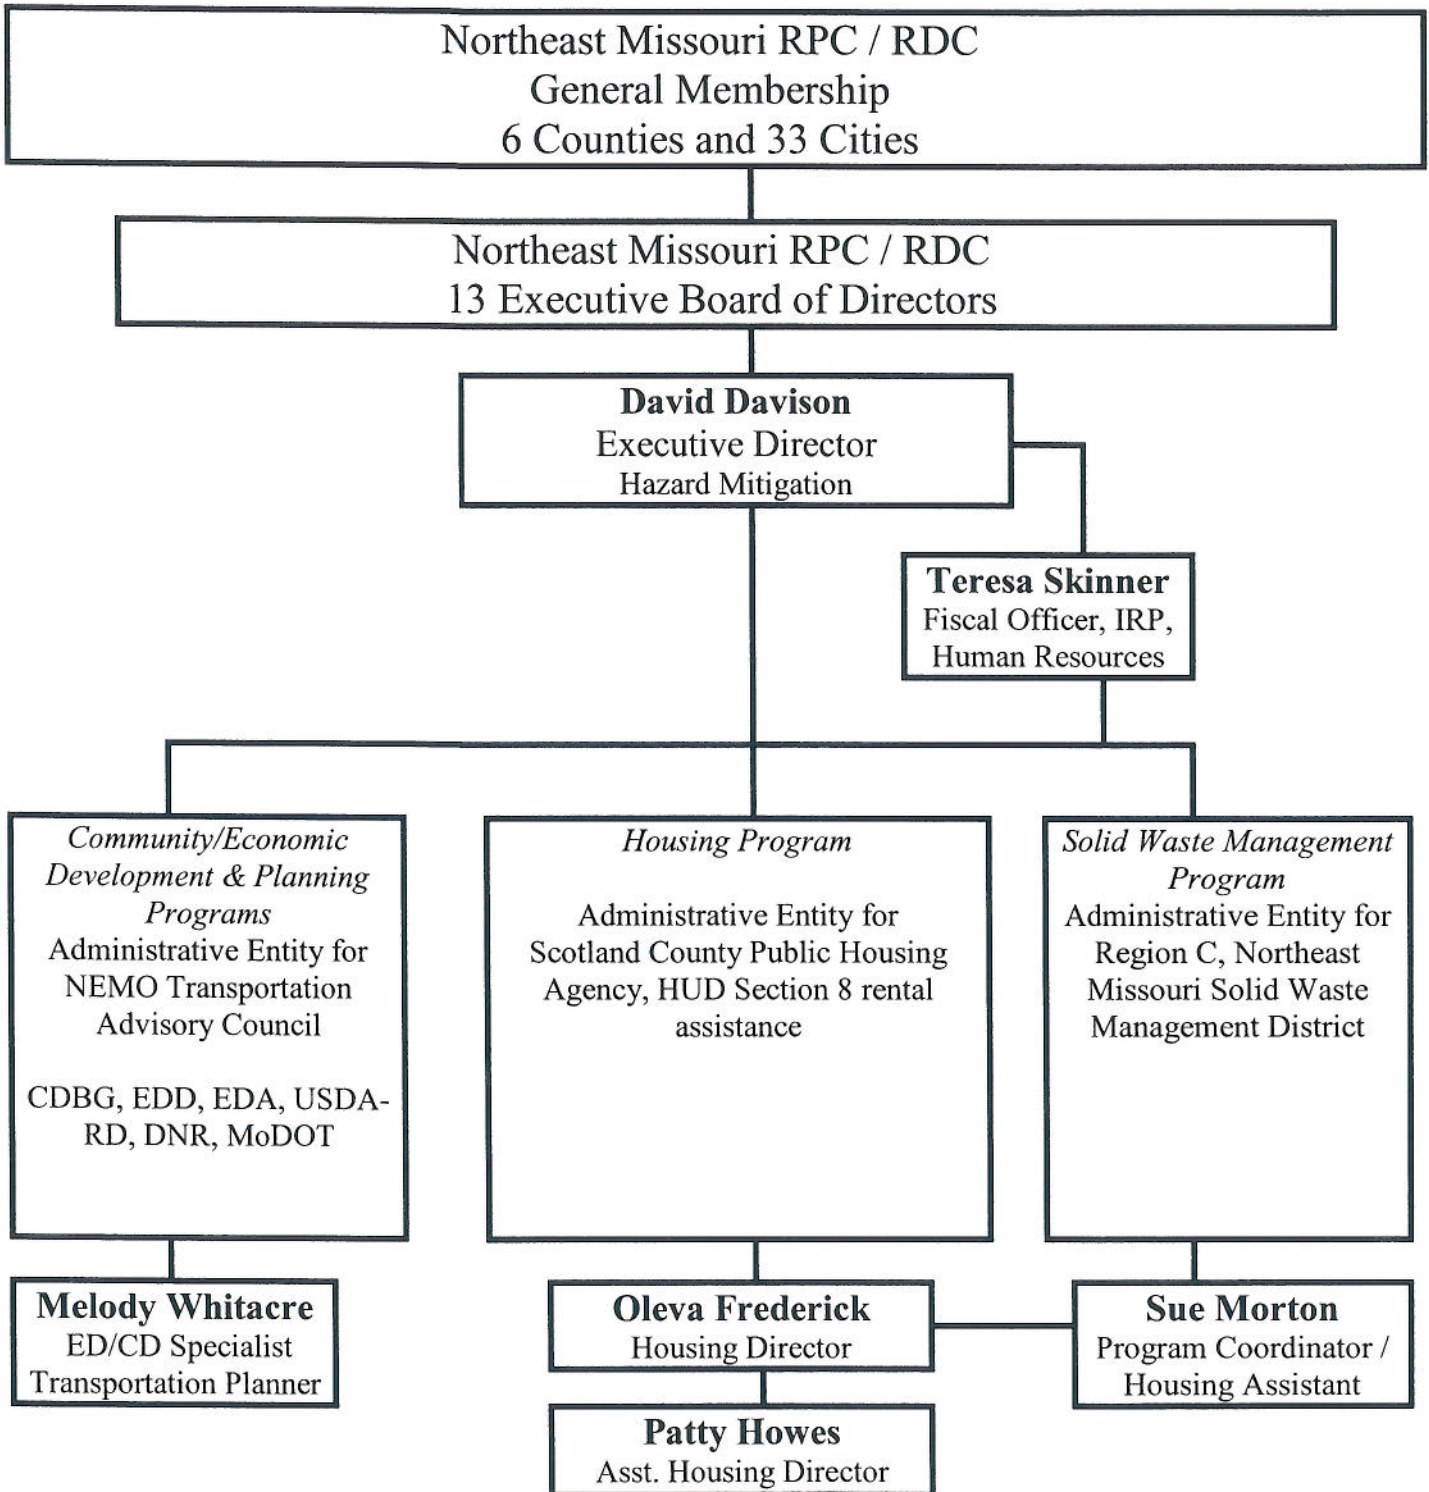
Northeast Missouri RPC / RDC
General Membership
6 Counties and 33 Cities

Northeast Missouri RPC / RDC
13 Executive Board of Directors

**David Davison**
Executive Director
Hazard Mitigation

**Teresa Skinner**
Fiscal Officer, IRP,
Human Resources

*Community/Economic Development & Planning Programs*
Administrative Entity for NEMO Transportation Advisory Council

CDBG, EDD, EDA, USDA-RD, DNR, MoDOT

*Housing Program*

Administrative Entity for Scotland County Public Housing Agency, HUD Section 8 rental assistance

*Solid Waste Management Program*
Administrative Entity for Region C, Northeast Missouri Solid Waste Management District

**Melody Whitacre**
ED/CD Specialist
Transportation Planner

**Oleva Frederick**
Housing Director

**Sue Morton**
Program Coordinator / Housing Assistant

**Patty Howes**
Asst. Housing Director